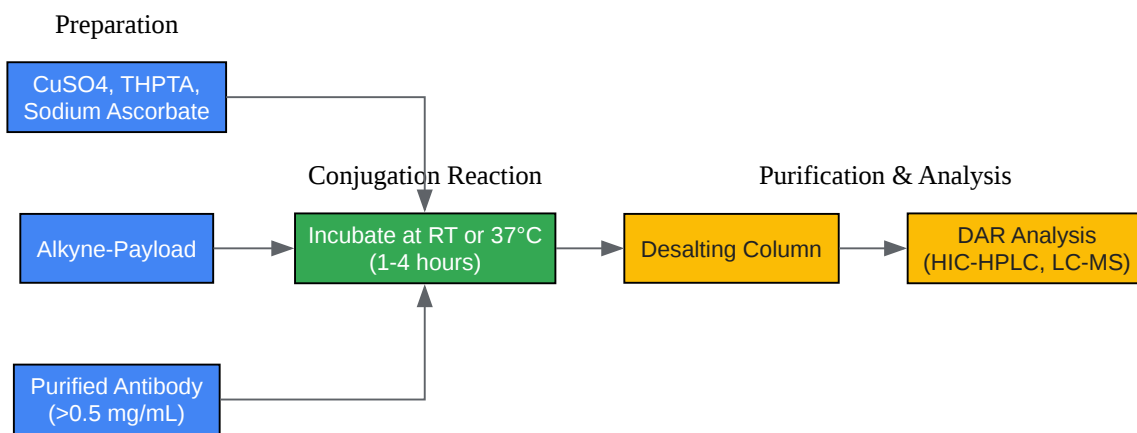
Preparation

CuSO4, THPTA, Sodium Ascorbate

Alkyne-Payload

Purified Antibody (>0.5 mg/mL)

Conjugation Reaction

Incubate at RT or 37°C (1-4 hours)

Purification & Analysis

Desalting Column

DAR Analysis (HIC-HPLC, LC-MS)